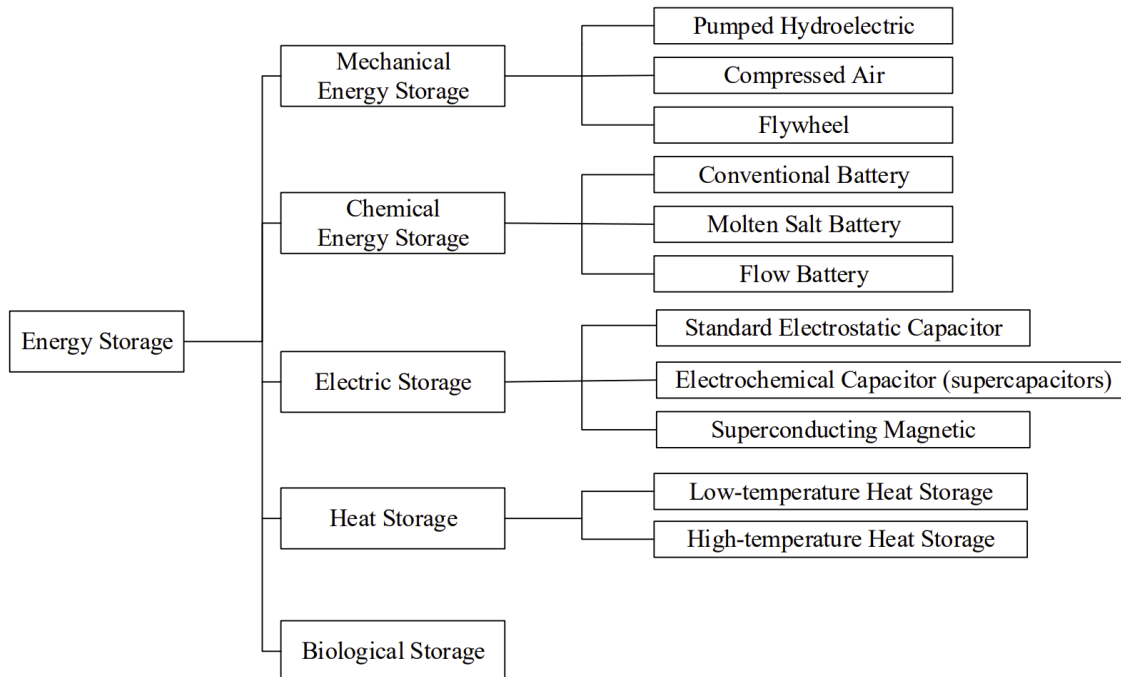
Energy Storage

Mechanical Energy Storage

Pumped Hydroelectric

Compressed Air

Flywheel

Chemical Energy Storage

Conventional Battery

Molten Salt Battery

Flow Battery

Electric Storage

Standard Electrostatic Capacitor

Electrochemical Capacitor (supercapacitors)

Superconducting Magnetic

Heat Storage

Low-temperature Heat Storage

High-temperature Heat Storage

Biological Storage